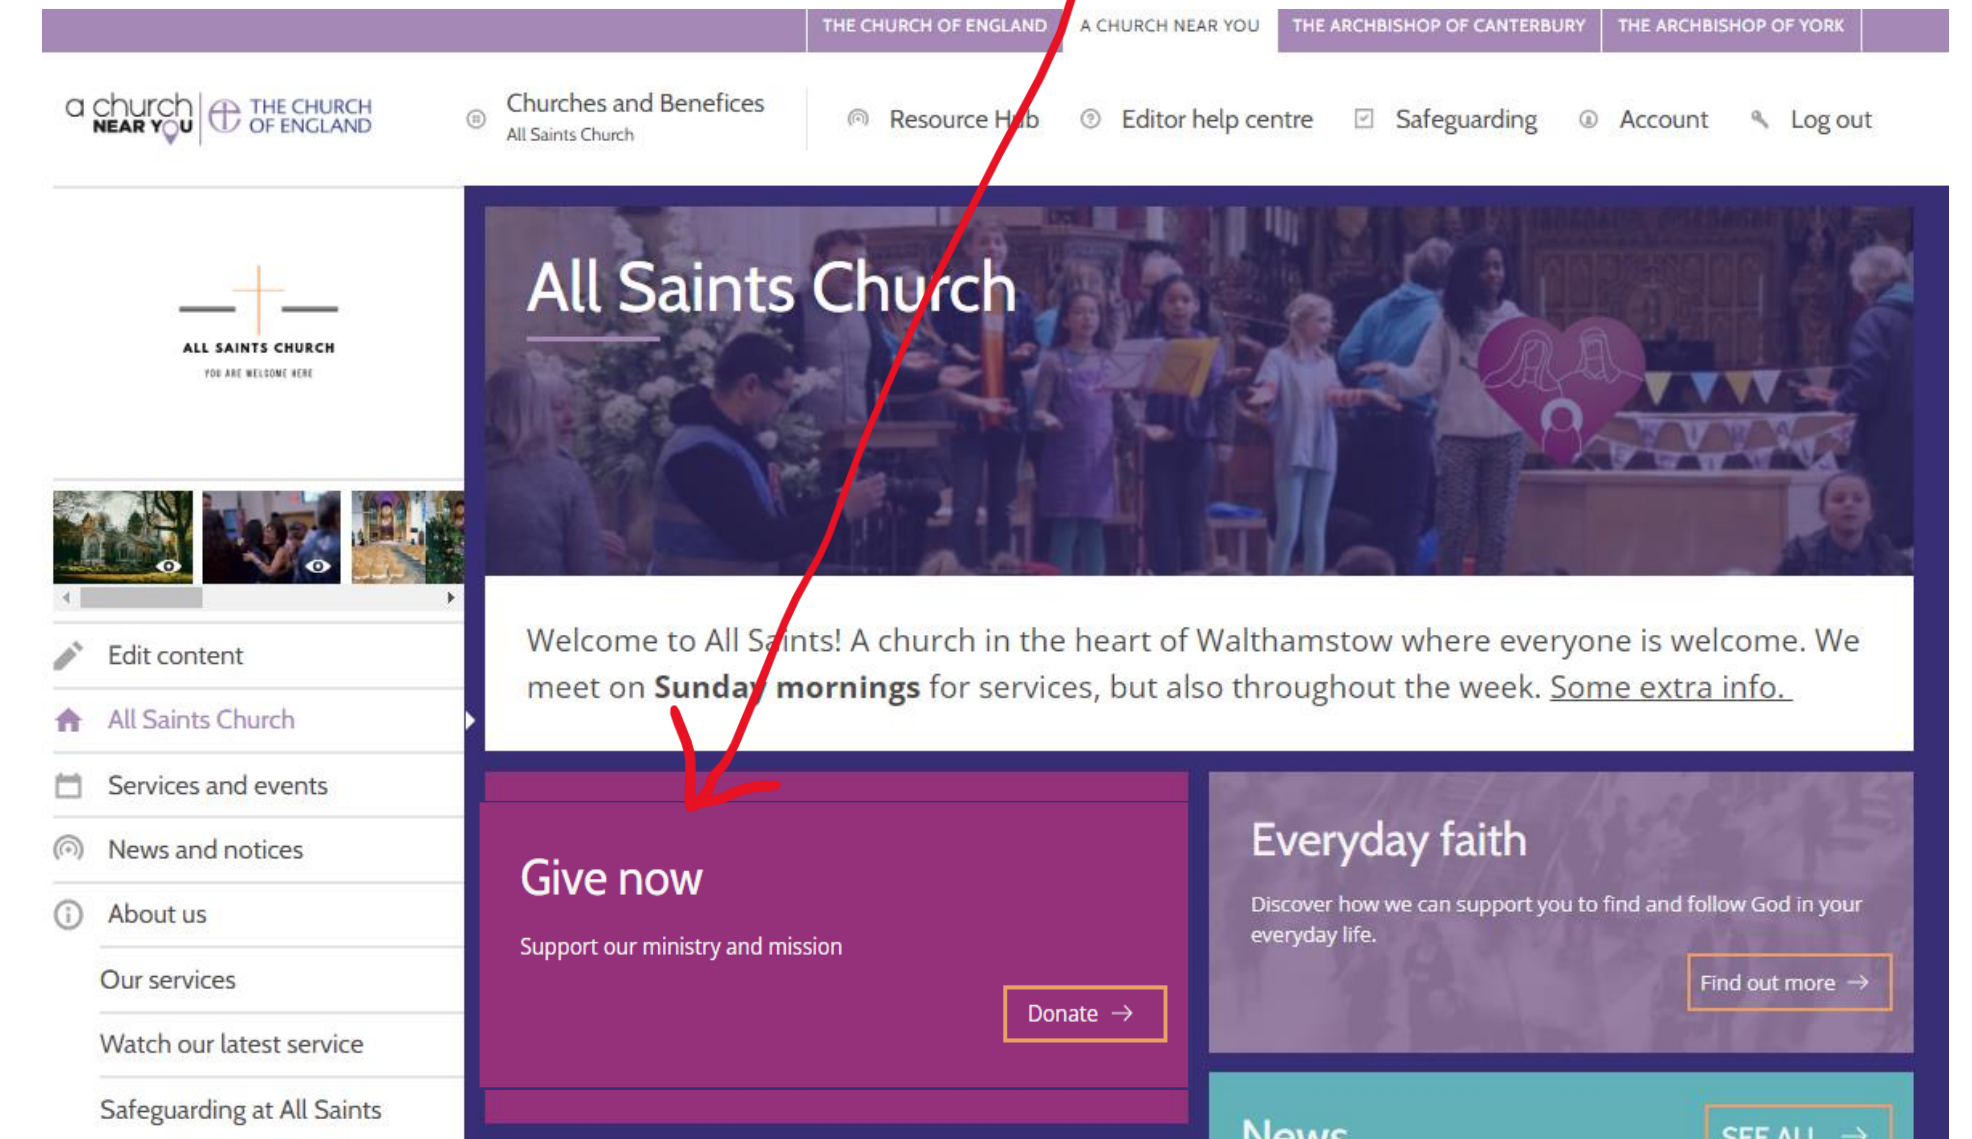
THE CHURCH OF ENGLAND | A CHURCH NEAR YOU | THE ARCHBISHOP OF CANTERBURY | THE ARCHBISHOP OF YORK

a church NEAR YOU | THE CHURCH OF ENGLAND

Churches and Benefices
All Saints Church

Resource Hub | Editor help centre | Safeguarding | Account | Log out

ALL SAINTS CHURCH
YOU ARE WELCOME HERE

Edit content

All Saints Church

Services and events

News and notices

About us

Our services

Watch our latest service

Safeguarding at All Saints

All Saints Church

Welcome to All Saints! A church in the heart of Walthamstow where everyone is welcome. We meet on **Sunday mornings** for services, but also throughout the week. Some extra info.

Give now

Support our ministry and mission

Donate →

Everyday faith

Discover how we can support you to find and follow God in your everyday life.

Find out more →

News

SEE ALL →